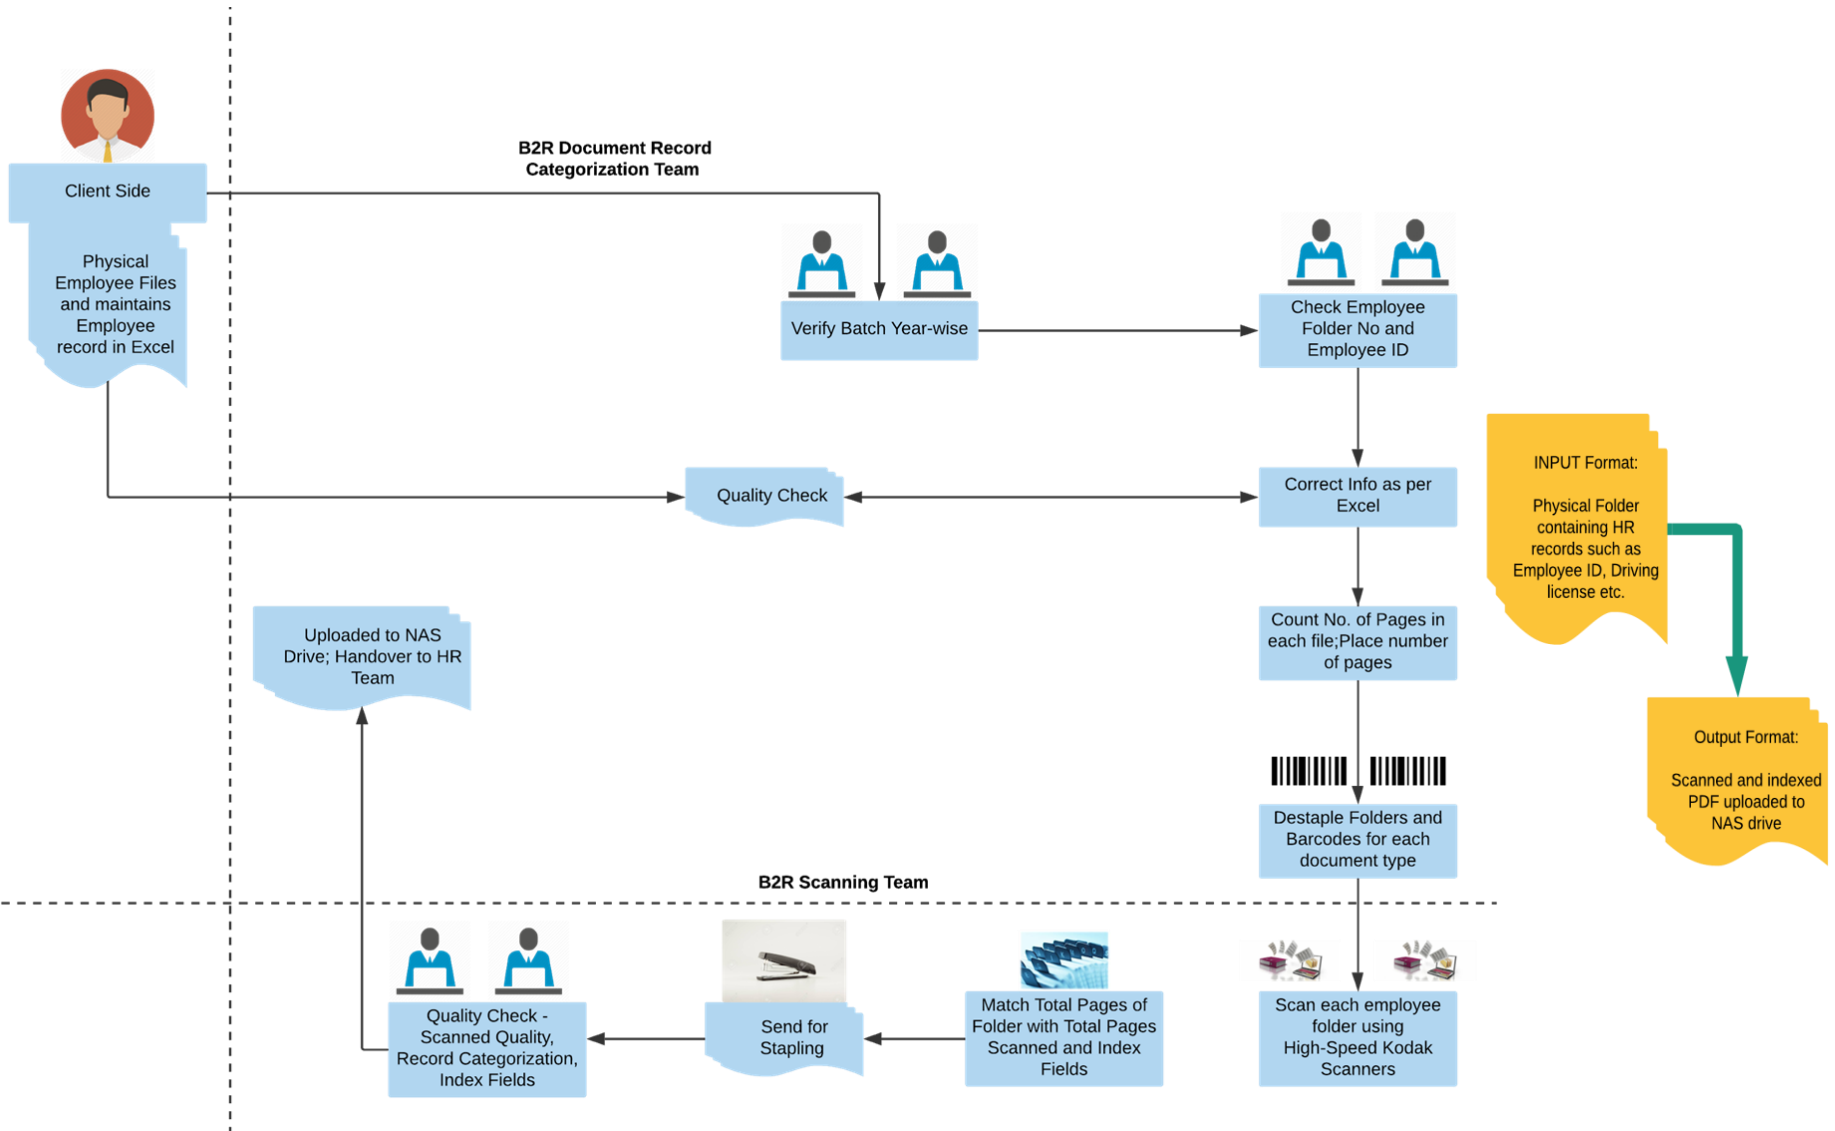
Client Side

Physical Employee Files and maintains Employee record in Excel

B2R Document Record Categorization Team

Verify Batch Year-wise

Check Employee Folder No and Employee ID

Quality Check

Correct Info as per Excel

INPUT Format:

Physical Folder containing HR records such as Employee ID, Driving license etc.

Uploaded to NAS Drive; Handover to HR Team

Count No. of Pages in each file;Place number of pages

Output Format:

Scanned and indexed PDF uploaded to NAS drive

Destaple Folders and Barcodes for each document type

B2R Scanning Team

Quality Check - Scanned Quality, Record Categorization, Index Fields

Send for Stapling

Match Total Pages of Folder with Total Pages Scanned and Index Fields

Scan each employee folder using High-Speed Kodak Scanners